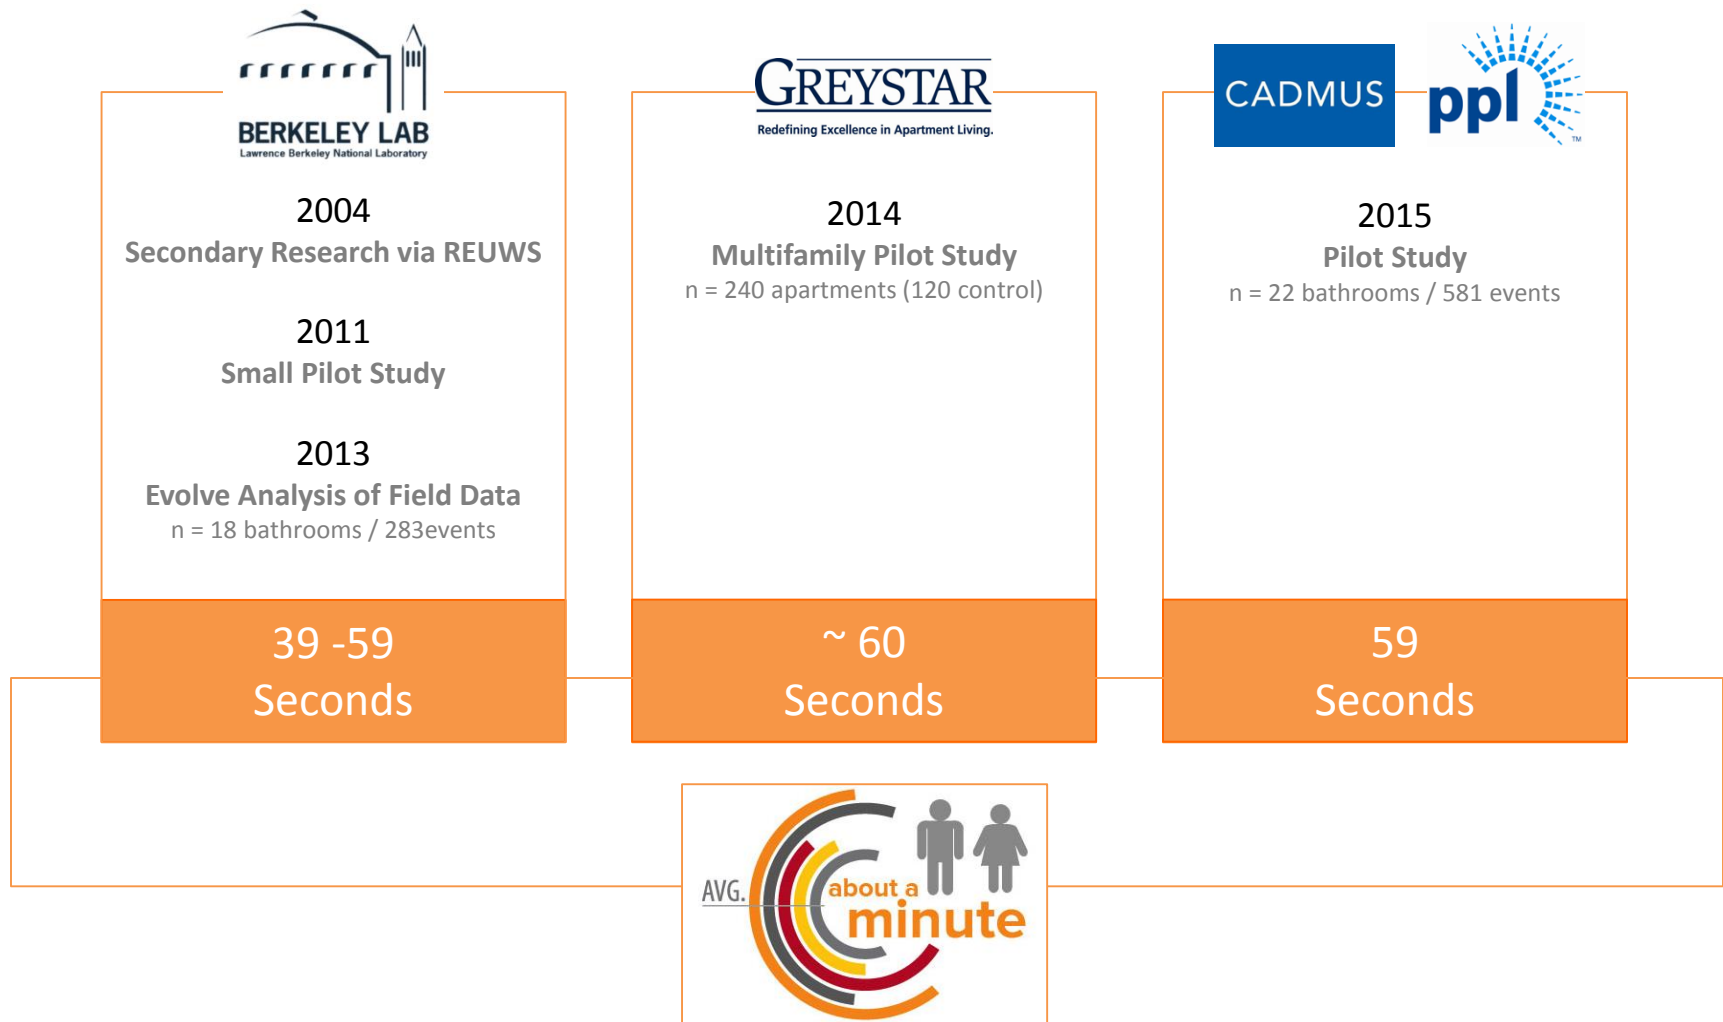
BERKELEY LAB
Lawrence Berkeley National Laboratory

2004
Secondary Research via REUWS

2011
Small Pilot Study

2013
Evolve Analysis of Field Data
n = 18 bathrooms / 283events

39 -59
Seconds

GREYSTAR
Redefining Excellence in Apartment Living.

2014
Multifamily Pilot Study
n = 240 apartments (120 control)

~ 60
Seconds

CADMUS

ppl

2015
Pilot Study
n = 22 bathrooms / 581 events

59
Seconds

AVG.
about a
minute